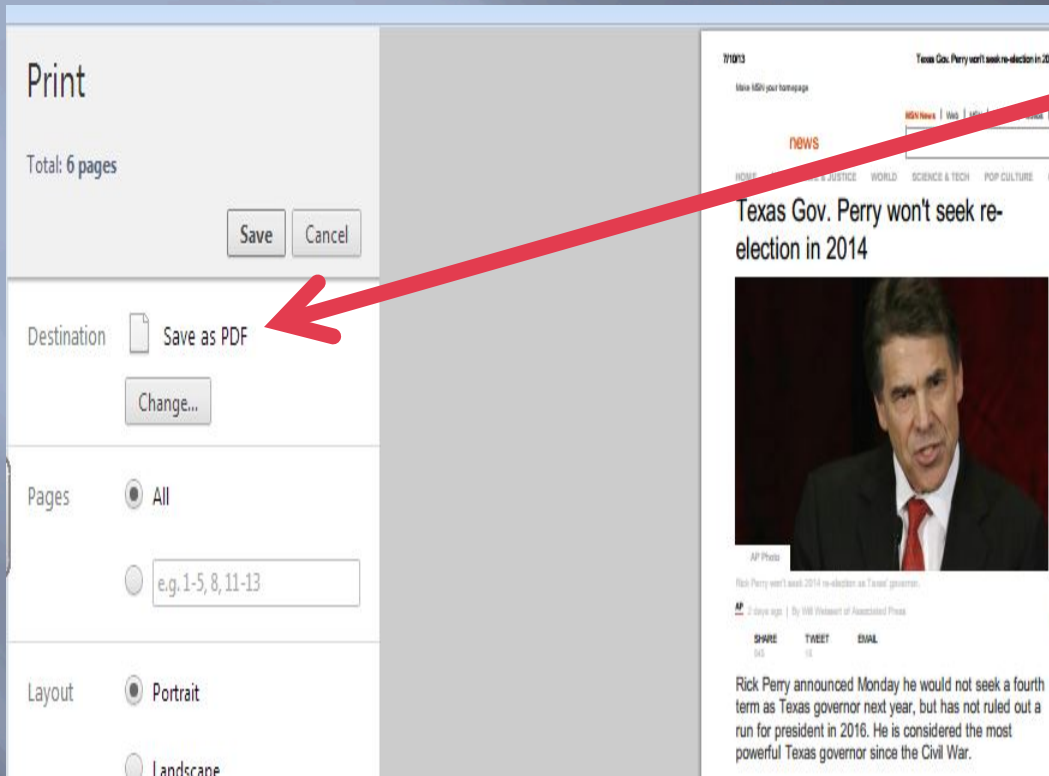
Print

Total: 6 pages

Save Cancel

Destination Save as PDF

Change...

Pages All

e.g. 1-5, 8, 11-13

Layout Portrait

Landscape

7/10/13

Texas Gov. Perry won't seek re-election in 20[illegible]

Make MSN your homepage

MSN News | Web | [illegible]

news

HOME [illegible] & JUSTICE WORLD SCIENCE & TECH POP CULTURE

Texas Gov. Perry won't seek re-election in 2014

AP Photo

Rick Perry won't seek 2014 re-election as Texas' governor.

AP 2 days ago | By Will Weissert of Associated Press

SHARE 543 TWEET 13 EMAIL

Rick Perry announced Monday he would not seek a fourth term as Texas governor next year, but has not ruled out a run for president in 2016. He is considered the most powerful Texas governor since the Civil War.